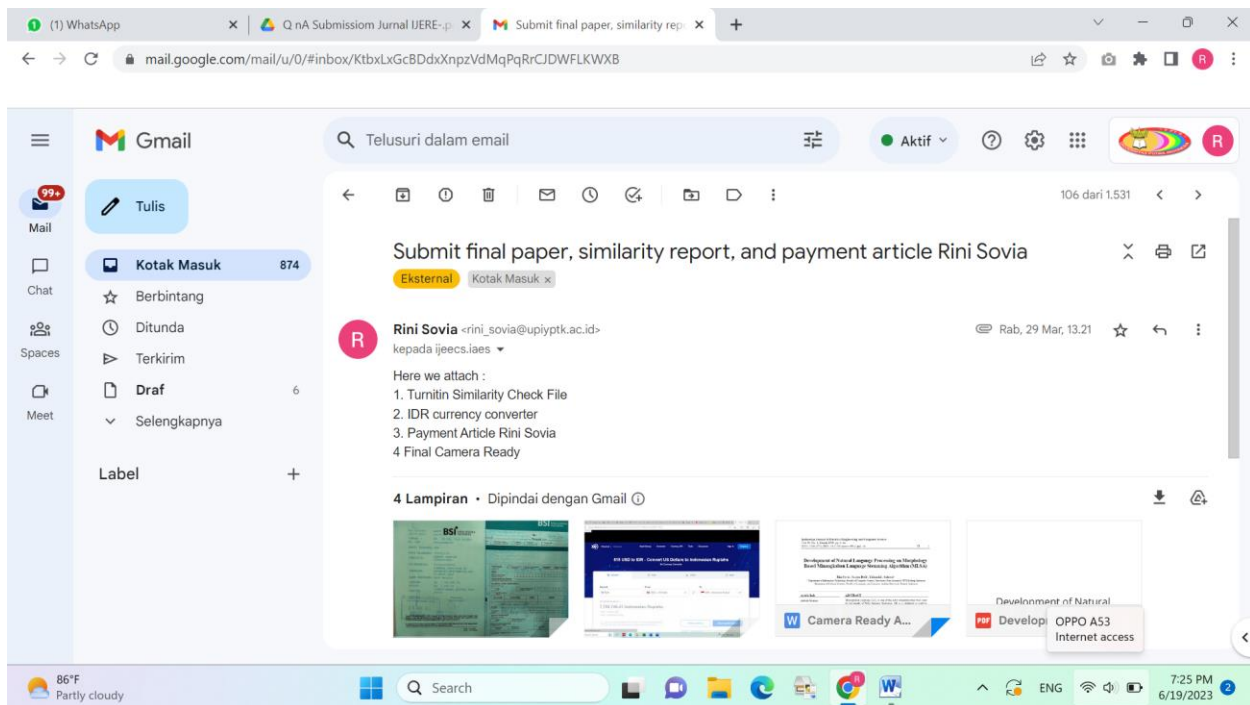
(1) WhatsApp
Q nA Submissiom Jurnal IJERE-p
Submit final paper, similarity rep
mail.google.com/mail/u/0/#inbox/KtbxLxGcBDdxXnpzVdMqPqRrCJDWFLKWXB

Gmail
Telusuri dalam email
Aktif

99+
Mail
Chat
Spaces
Meet

Tulis
Kotak Masuk 874
Berbintang
Ditunda
Terkirim
Draf 6
Selengkapnya

Label

106 dari 1.531

Submit final paper, similarity report, and payment article Rini Sovia
Eksternal Kotak Masuk ×

Rini Sovia <rini_sovia@upiyptk.ac.id>
kepada ijeecs.iaes
Rab, 29 Mar, 13.21

Here we attach :
1. Turnitin Similarity Check File
2. IDR currency converter
3. Payment Article Rini Sovia
4 Final Camera Ready

4 Lampiran • Dipindai dengan Gmail

Camera Ready A...
Developi
Development of Natural
OPPO A53
Internet access

86°F
Partly cloudy
Search
ENG
7:25 PM
6/19/2023
2